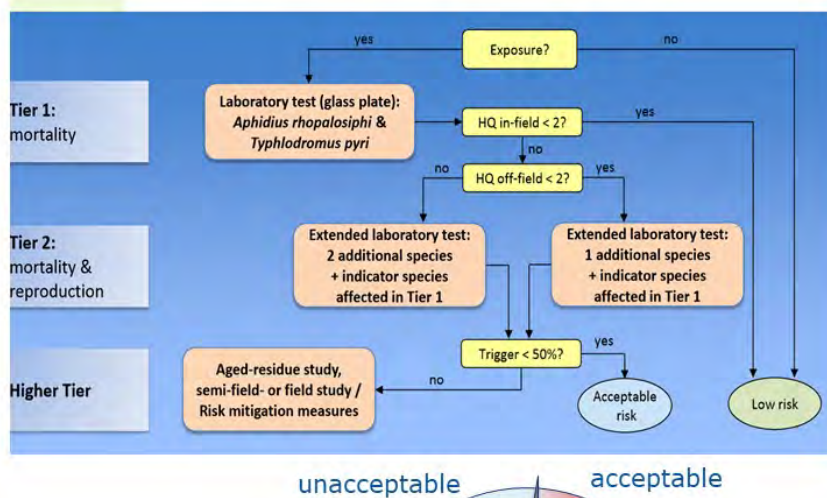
Exposure?

yes

no

Tier 1:
mortality

Laboratory test (glass plate): *Aphidius rhopalosiphi* & *Typhlodromus pyri*

HQ in-field < 2?

yes

no

no

HQ off-field < 2?

yes

Tier 2:
mortality & reproduction

Extended laboratory test: 2 additional species + indicator species affected in Tier 1

Extended laboratory test: 1 additional species + indicator species affected in Tier 1

Higher Tier

Aged-residue study, semi-field- or field study / Risk mitigation measures

no

Trigger < 50%?

yes

Acceptable risk

Low risk

unacceptable

acceptable